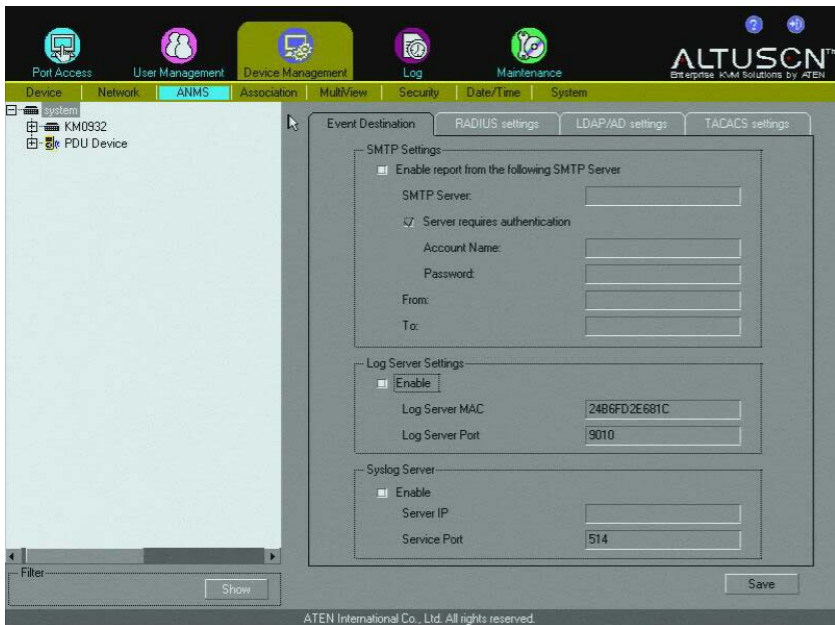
Port Access
User Management
Device Management
Log
Maintenance
ALTUSCN
Enterprise KVM Solutions by ATEN

Device | Network | ANMS | Association | MultiView | Security | Date/Time | System

system
KM0932
PDU Device

Event Destination | RADIUS settings | LDAP/AD settings | TACACS settings

SMTP Settings
Enable report from the following SMTP Server
SMTP Server:
Server requires authentication
Account Name:
Password:
From:
To:

Log Server Settings
Enable
Log Server MAC 24B6FD2E681C
Log Server Port 9010

Syslog Server
Enable
Server IP
Service Port 514

Filter
Show
Save

ATEN International Co., Ltd. All rights reserved.